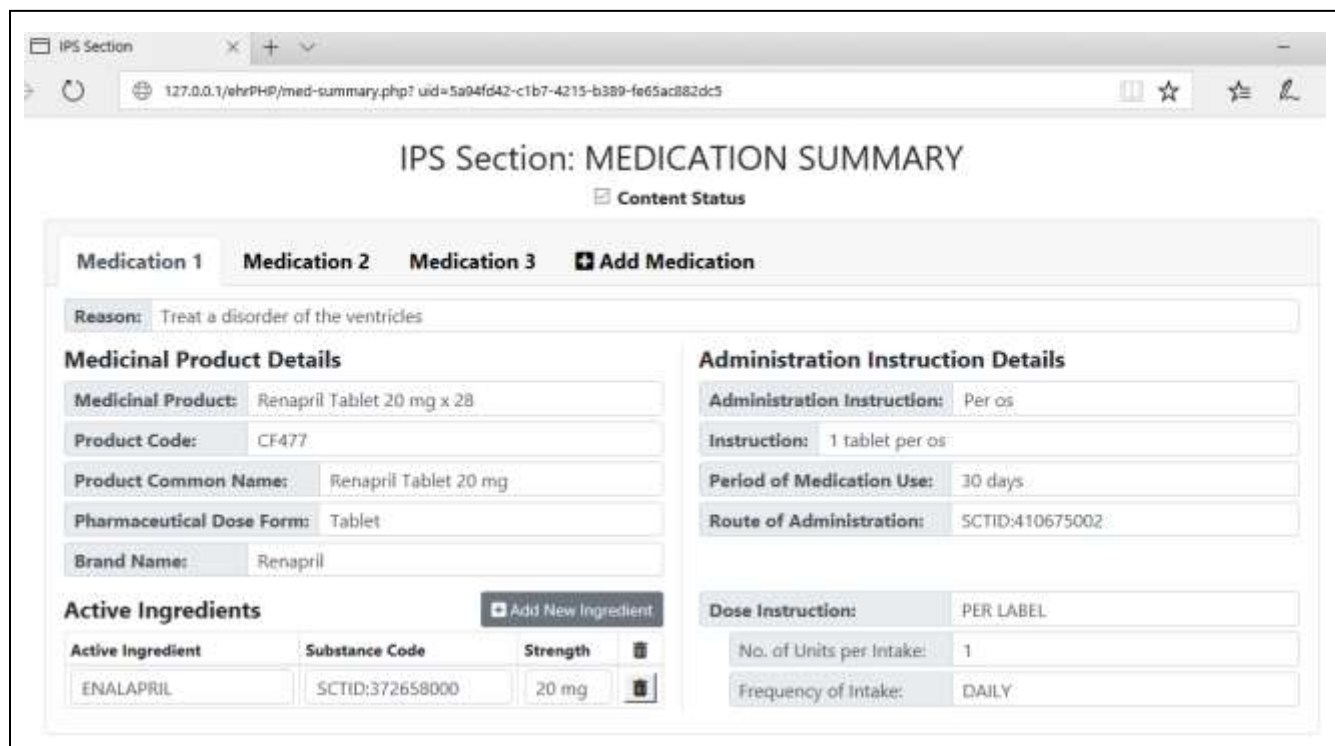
IPS Section

127.0.0.1/ehrPHP/med-summary.php? uid=5a94fd42-c1b7-4215-b389-fe65ac882dc5

IPS Section: MEDICATION SUMMARY

Content Status

Medication 1 Medication 2 Medication 3 Add Medication

Reason: Treat a disorder of the ventricles

Medicinal Product Details

Medicinal Product: Renapril Tablet 20 mg x 28

Product Code: CF477

Product Common Name: Renapril Tablet 20 mg

Pharmaceutical Dose Form: Tablet

Brand Name: Renapril

Active Ingredients

Add New Ingredient

| Active Ingredient | Substance Code | Strength | |
|---|---|---|---|
| ENALAPRIL | SCTID:372658000 | 20 mg | |

Administration Instruction Details

Administration Instruction: Per os

Instruction: 1 tablet per os

Period of Medication Use: 30 days

Route of Administration: SCTID:410675002

Dose Instruction: PER LABEL

No. of Units per Intake: 1

Frequency of Intake: DAILY